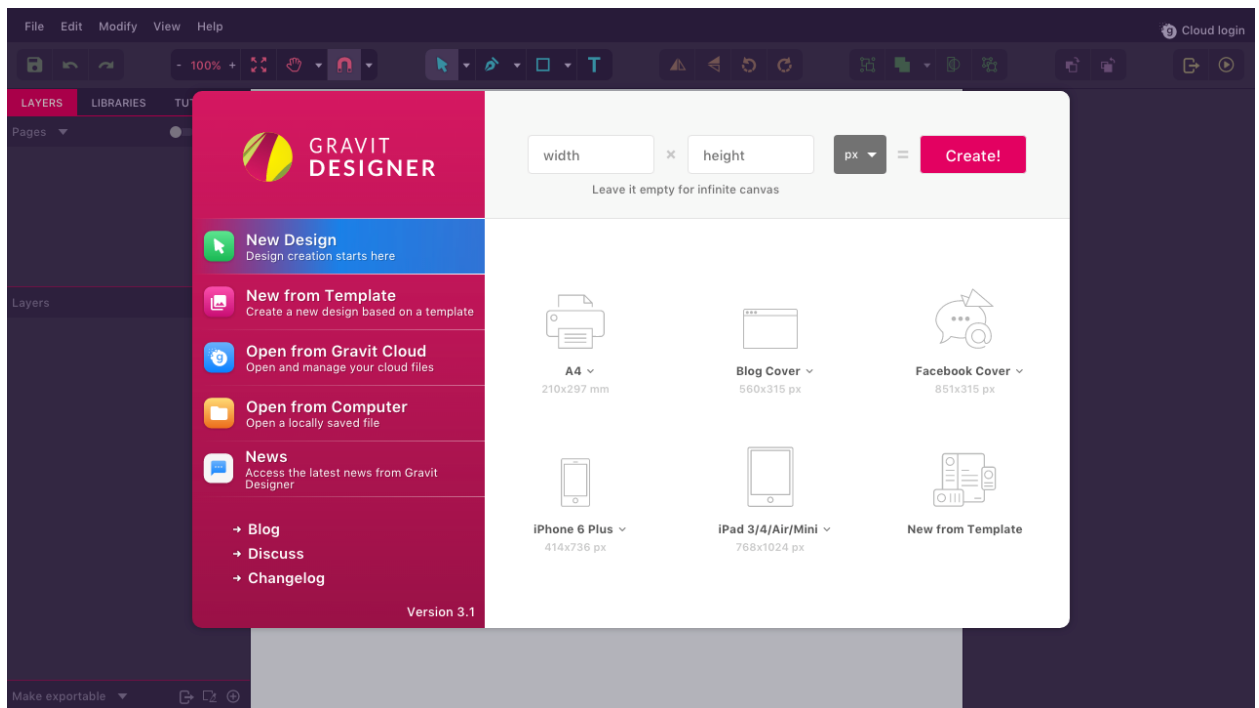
File Edit Modify View Help

Cloud login

- 100% +

LAYERS LIBRARIES TU

Pages

Layers

Make exportable

GRAVIT DESIGNER

width × height px = Create!

Leave it empty for infinite canvas

New Design
Design creation starts here

New from Template
Create a new design based on a template

Open from Gravit Cloud
Open and manage your cloud files

Open from Computer
Open a locally saved file

News
Access the latest news from Gravit Designer

→ Blog
→ Discuss
→ Changelog

Version 3.1

A4
210x297 mm

Blog Cover
560x315 px

Facebook Cover
851x315 px

iPhone 6 Plus
414x736 px

iPad 3/4/Air/Mini
768x1024 px

New from Template